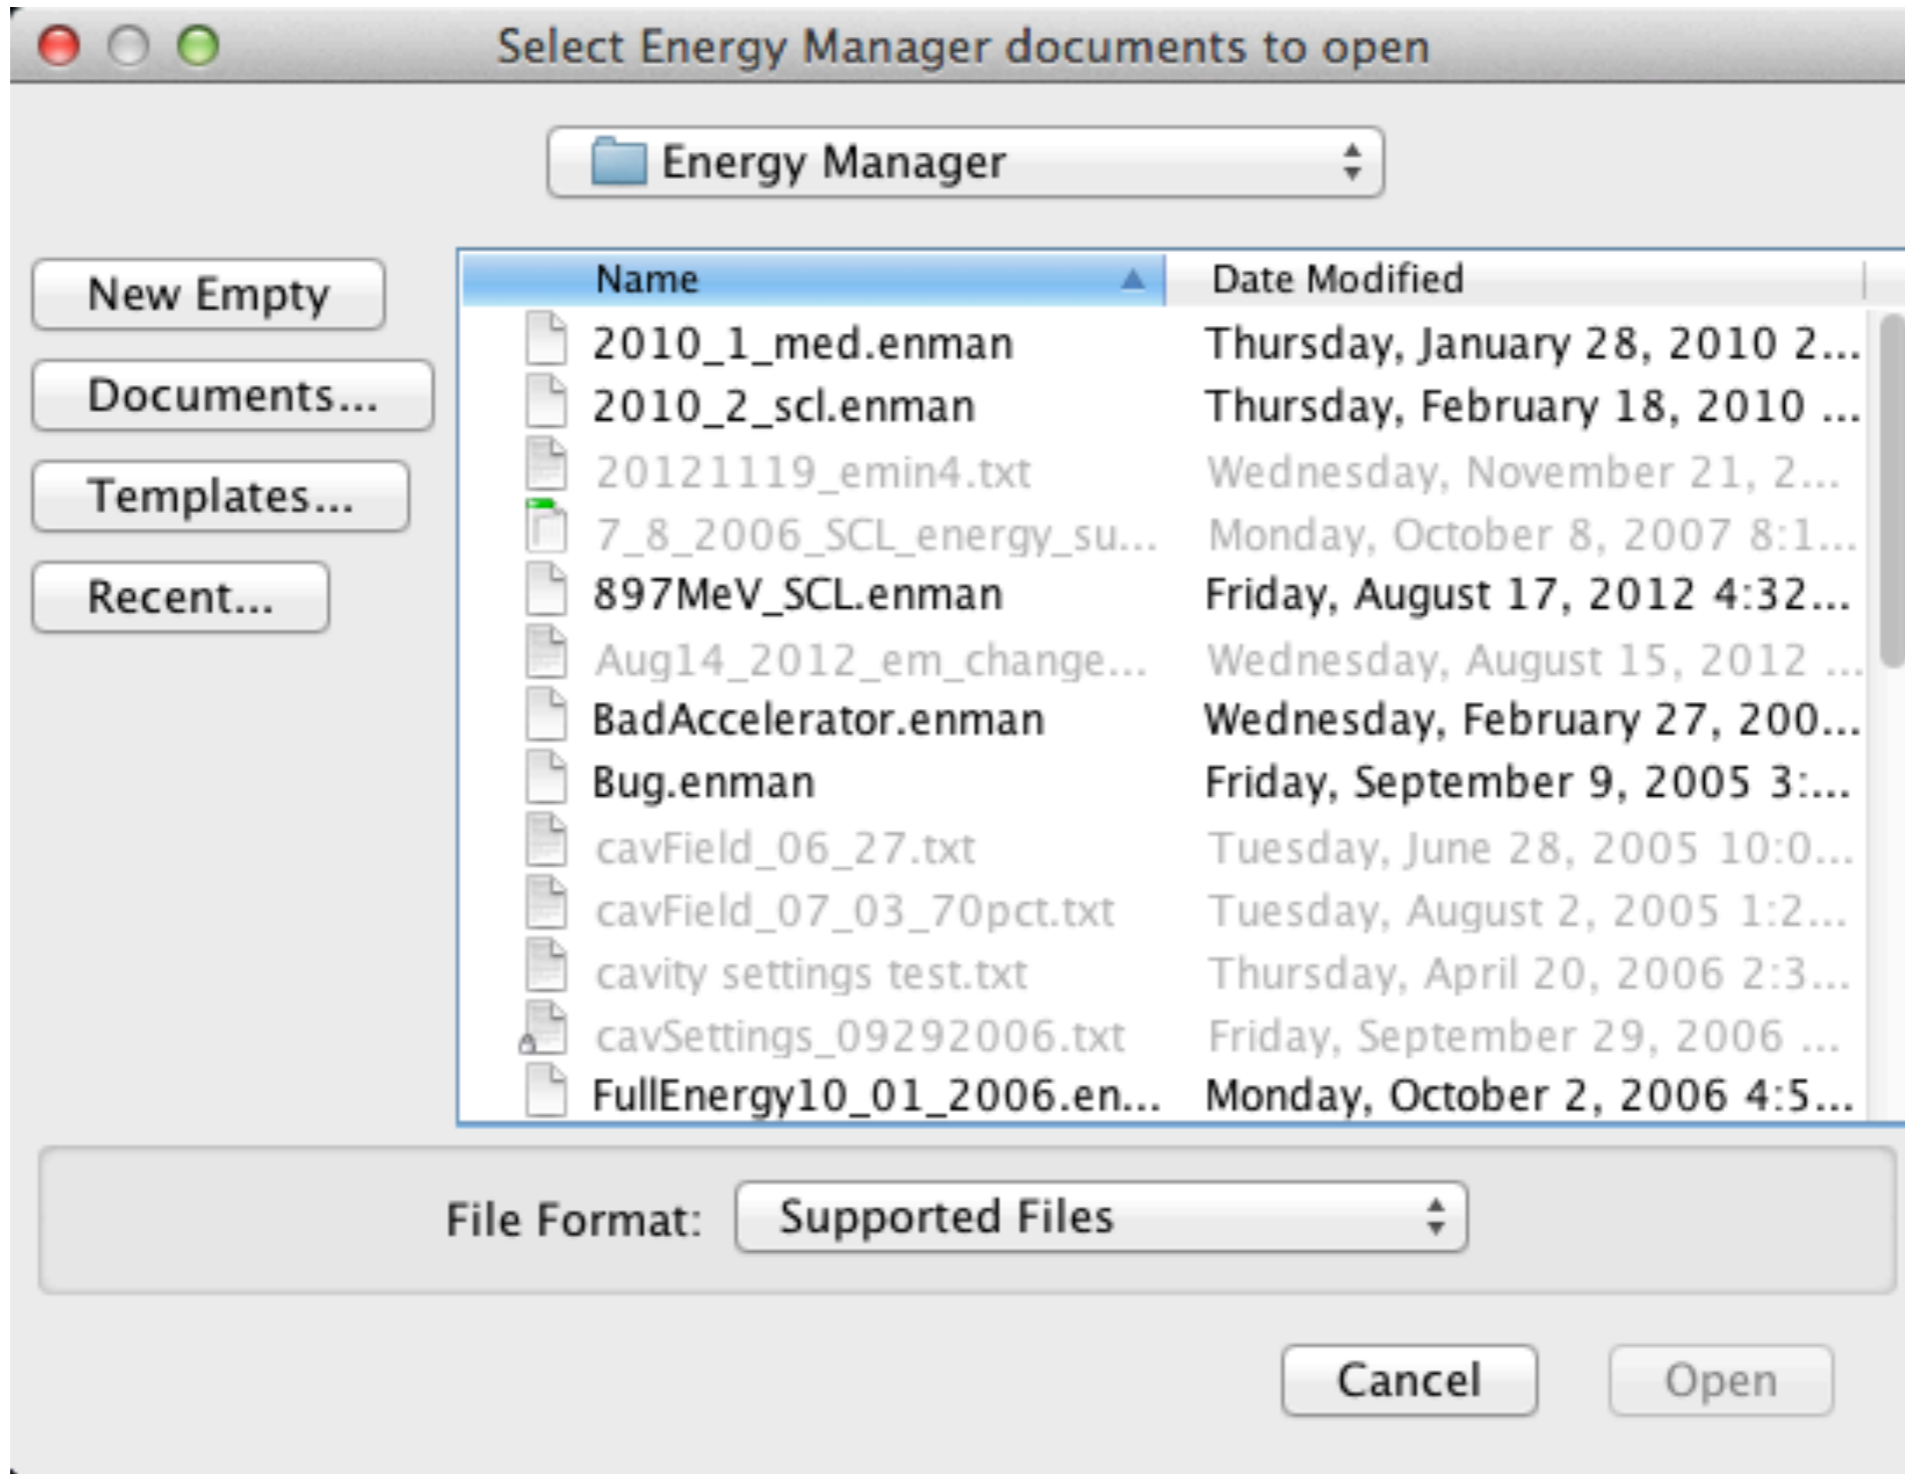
Select Energy Manager documents to open

Energy Manager

New Empty

Documents...

Templates...

Recent...

| Name | Date Modified |
|---|---|
| 2010_1_med.enman | Thursday, January 28, 2010 2... |
| 2010_2_scl.enman | Thursday, February 18, 2010 ... |
| 20121119_emin4.txt | Wednesday, November 21, 2... |
| 7_8_2006_SCL_energy_su... | Monday, October 8, 2007 8:1... |
| 897MeV_SCL.enman | Friday, August 17, 2012 4:32... |
| Aug14_2012_em_change... | Wednesday, August 15, 2012 ... |
| BadAccelerator.enman | Wednesday, February 27, 200... |
| Bug.enman | Friday, September 9, 2005 3:... |
| cavField_06_27.txt | Tuesday, June 28, 2005 10:0... |
| cavField_07_03_70pct.txt | Tuesday, August 2, 2005 1:2... |
| cavity settings test.txt | Thursday, April 20, 2006 2:3... |
| cavSettings_09292006.txt | Friday, September 29, 2006 ... |
| FullEnergy10_01_2006.en... | Monday, October 2, 2006 4:5... |

File Format: Supported Files

Cancel

Open